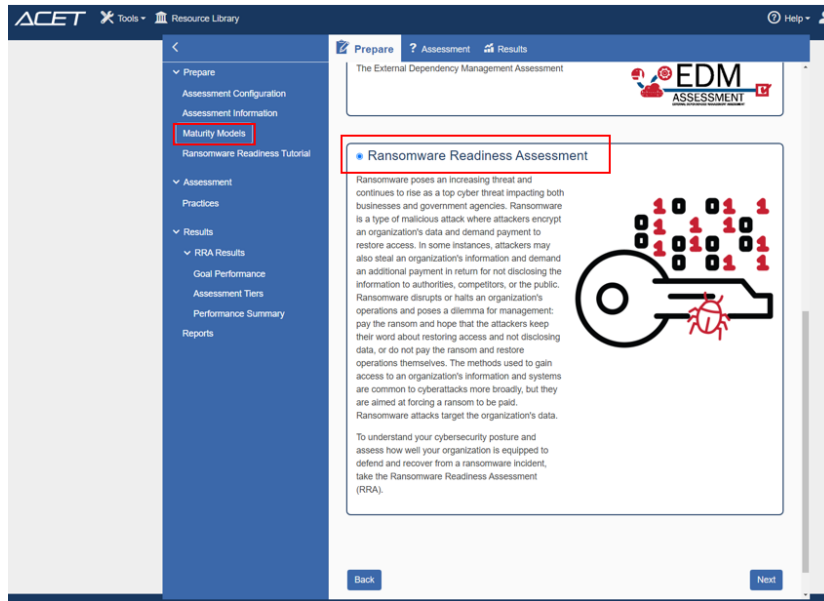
ACET Tools Resource Library Help

<

Prepare
Assessment Configuration
Assessment Information
Maturity Models
Ransomware Readiness Tutorial

Assessment
Practices

Results
RRA Results
Goal Performance
Assessment Tiers
Performance Summary
Reports

Prepare ? Assessment Results

The External Dependency Management Assessment

EDM ASSESSMENT

Ransomware Readiness Assessment

Ransomware poses an increasing threat and continues to rise as a top cyber threat impacting both businesses and government agencies. Ransomware is a type of malicious attack where attackers encrypt an organization's data and demand payment to restore access. In some instances, attackers may also steal an organization's information and demand an additional payment in return for not disclosing the information to authorities, competitors, or the public. Ransomware disrupts or halts an organization's operations and poses a dilemma for management: pay the ransom and hope that the attackers keep their word about restoring access and not disclosing data, or do not pay the ransom and restore operations themselves. The methods used to gain access to an organization's information and systems are common to cyberattacks more broadly, but they are aimed at forcing a ransom to be paid. Ransomware attacks target the organization's data.

To understand your cybersecurity posture and assess how well your organization is equipped to defend and recover from a ransomware incident, take the Ransomware Readiness Assessment (RRA).

1 0 0 1 1
0 1 1 1 0
1 1 0 1 0 1
0 0 1 1

Back

Next